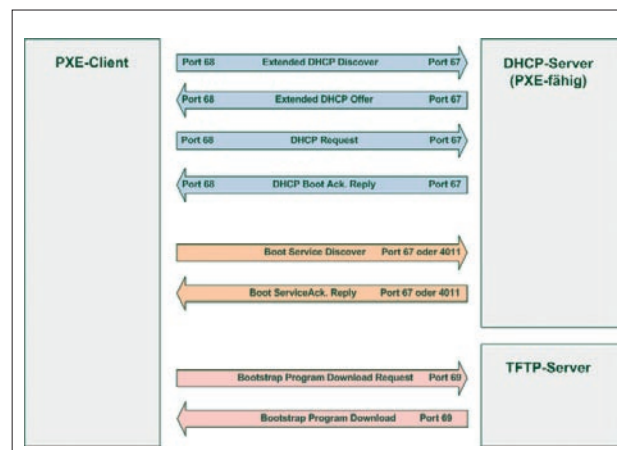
PXE-Client

DHCP-Server (PXE-fähig)

Port 68 Extended DHCP Discover Port 67

Port 68 Extended DHCP Offer Port 67

Port 68 DHCP Request Port 67

Port 68 DHCP Boot Ack. Reply Port 67

Boot Service Discover Port 67 oder 4011

Boot ServiceAck. Reply Port 67 oder 4011

TFTP-Server

Bootstrap Program Download Request Port 69

Bootstrap Program Download Port 69